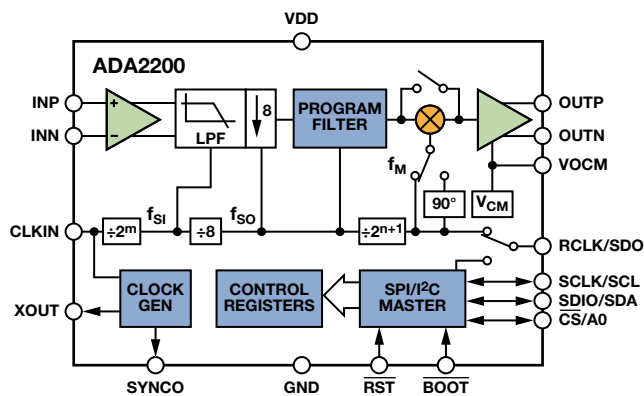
VDD

ADA2200

INP

INN

+

−

LPF

8

PROGRAM FILTER

OUTP

OUTN

$f_M$

VOCM

90°

$V_{CM}$

CLKIN

$\div 2^m$

$f_{SI}$

$\div 8$

$f_{SO}$

$\div 2^{n+1}$

RCLK/SDO

CLOCK GEN

CONTROL REGISTERS

SPI/I$^2$C MASTER

SCLK/SCL

SDIO/SDA

$\overline{CS}$/A0

XOUT

SYNCO

GND

$\overline{RST}$

$\overline{BOOT}$